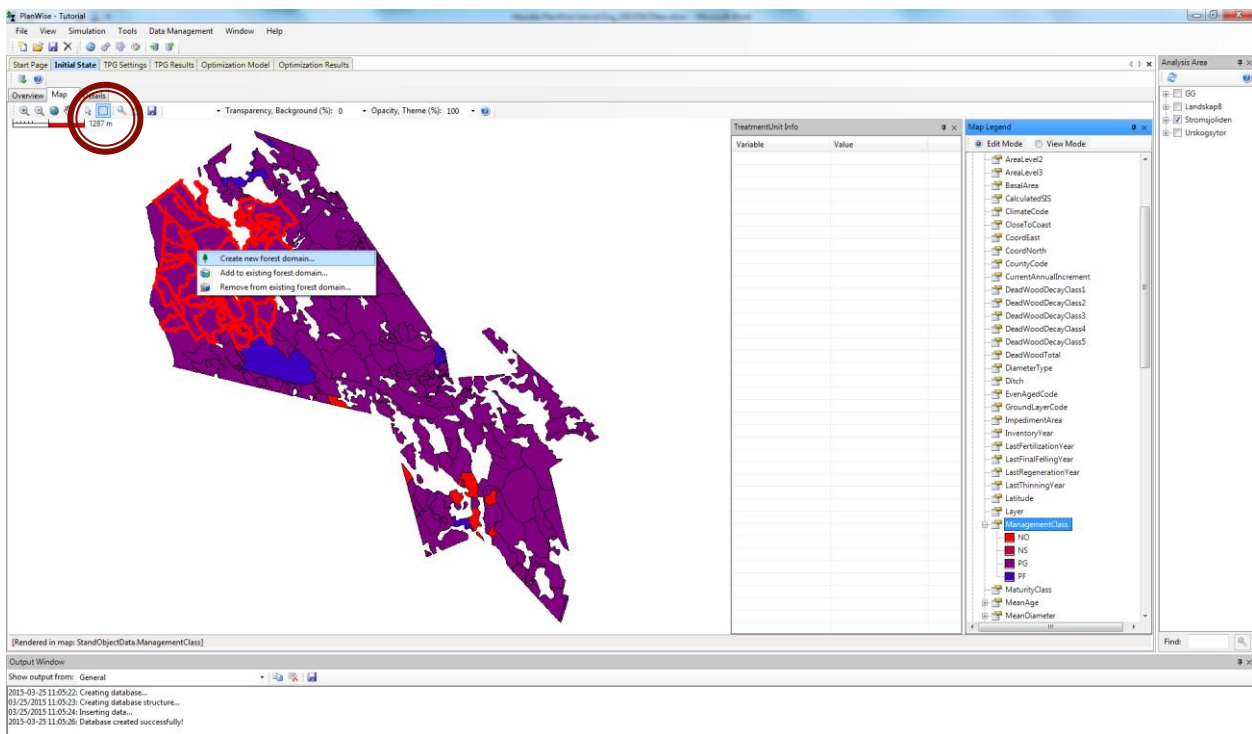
PlanWise - Tutorial

File View Simulation Tools Data Management Window Help

Start Page | Initial State | TPG Settings | TPG Results | Optimization Model | Optimization Results

Overview | Map | Details

Transparency, Background (%): 0 Opacity, Theme (%): 100

1287 m

Create new forest domain...
Add to existing forest domain...
Remove from existing forest domain...

TreatmentUnit Info

| Variable | Value |
|---|---|

Map Legend

Edit Mode View Mode

AreaLevel2
AreaLevel3
BasalArea
CalculatedSIS
ClimateCode
CloseToCoast
CoordEast
CoordNorth
CountyCode
CurrentAnnualIncrement
DeadWoodDecayClass1
DeadWoodDecayClass2
DeadWoodDecayClass3
DeadWoodDecayClass4
DeadWoodDecayClass5
DeadWoodTotal
DiameterType
Ditch
EvenAgedCode
GroundLayerCode
ImpedimentArea
InventoryYear
LastFertilizationYear
LastFinalFellingYear
LastRegenerationYear
LastThinningYear
Latitude
Layer
ManagementClass
NO
NS
PG
PF
MaturityClass
MeanAge
MeanDiameter

Analysis Area

GG
Landskap8
Stromsjoliden
Urskogsytor

Find:

[Rendered in map: StandObjectData.ManagementClass]

Output Window

Show output from: General

2015-03-25 11:05:22: Creating database...
03/25/2015 11:05:23: Creating database structure...
03/25/2015 11:05:24: Inserting data...
2015-03-25 11:05:26: Database created successfully!